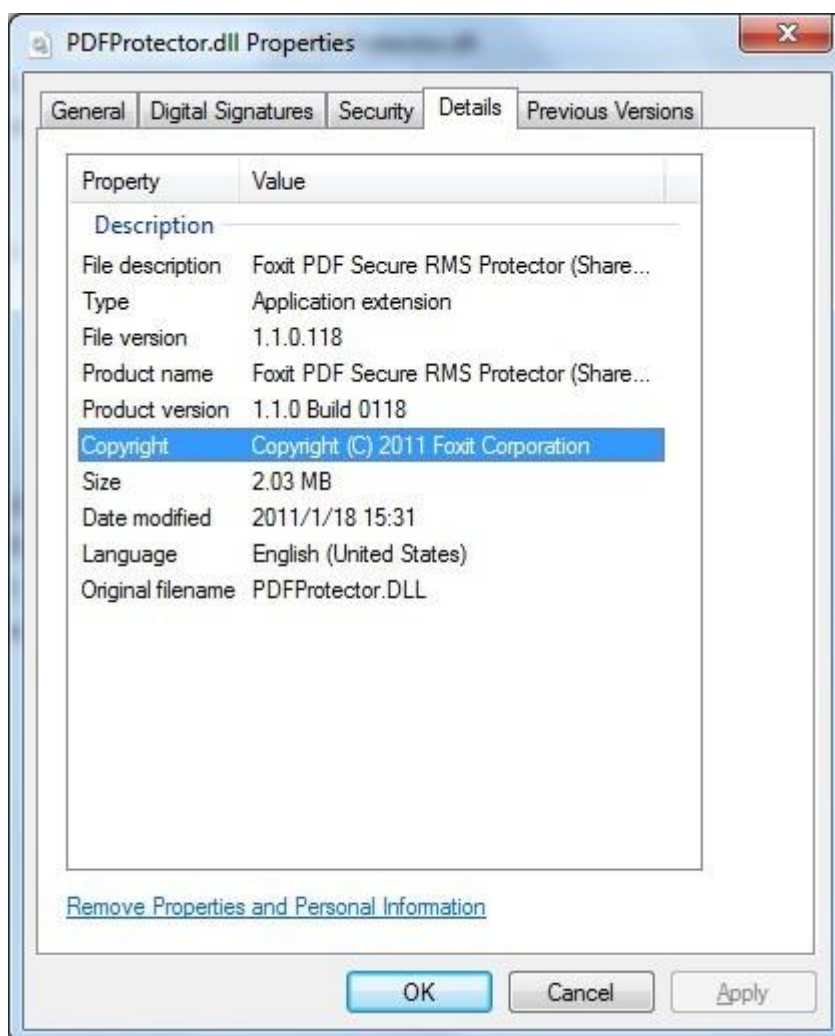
PDFProtector.dll Properties

General | Digital Signatures | Security | Details | Previous Versions

| Property | Value |
|---|---|
| Description | |
| File description | Foxit PDF Secure RMS Protector (Share... |
| Type | Application extension |
| File version | 1.1.0.118 |
| Product name | Foxit PDF Secure RMS Protector (Share... |
| Product version | 1.1.0 Build 0118 |
| Copyright | Copyright (C) 2011 Foxit Corporation |
| Size | 2.03 MB |
| Date modified | 2011/1/18 15:31 |
| Language | English (United States) |
| Original filename | PDFProtector.DLL |

Remove Properties and Personal Information

OK | Cancel | Apply